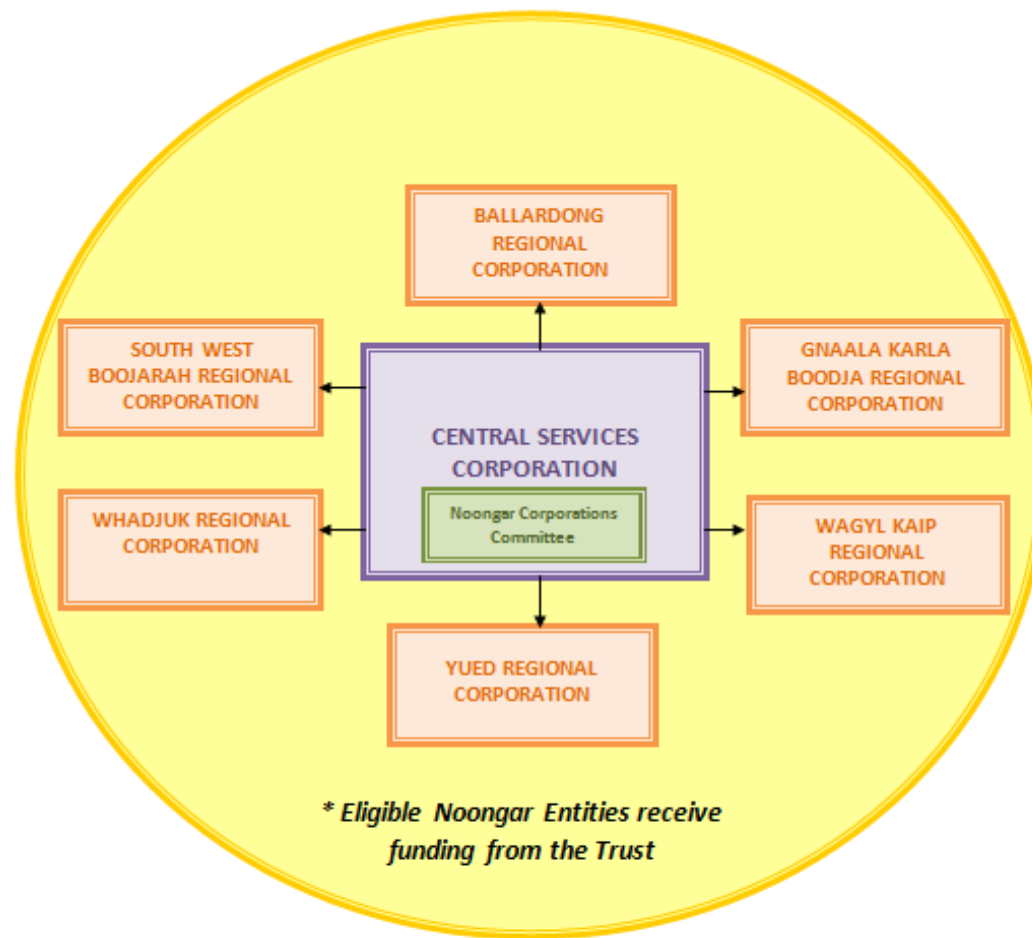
BALLARDONG REGIONAL CORPORATION

SOUTH WEST BOOJARAH REGIONAL CORPORATION

GNAALA KARLA BOODJA REGIONAL CORPORATION

CENTRAL SERVICES CORPORATION

Noongar Corporations Committee

WHADJUK REGIONAL CORPORATION

WAGYL KAIP REGIONAL CORPORATION

YUED REGIONAL CORPORATION

* Eligible Noongar Entities receive funding from the Trust